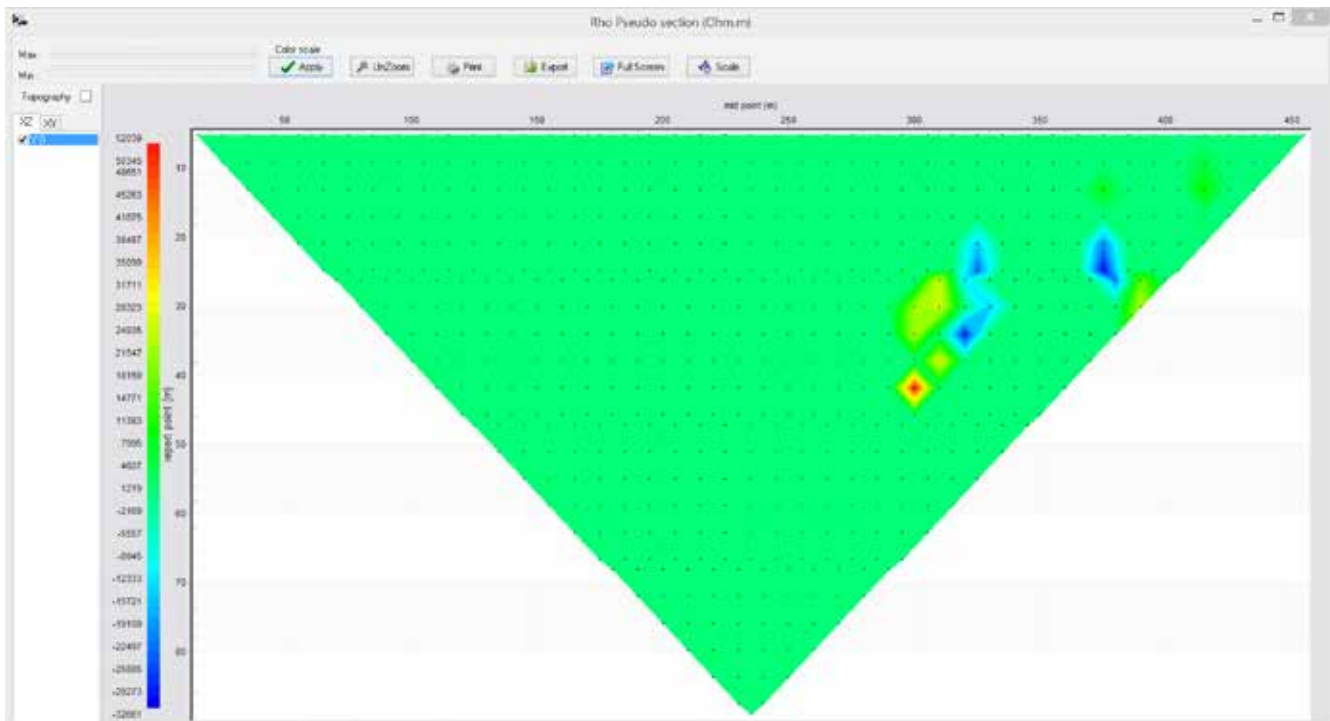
Rho Pseudo section (Ohm.m)

Max
Min
Color scale
Apply
UnZoom
Print
Export
Full Screen
Scale

Topography
XZ
XY

mid point (m)
50
100
150
200
250
300
350
400
450

52039
50245
48651
45263
41875
38487
35099
31711
28323
24935
21547
18159
14771
11383
7995
4607
1219
-2169
-5557
-8945
-12333
-15721
-19109
-22497
-25885
-29273
-32661

pseudo depth (m)
10
20
30
40
50
60
70
80